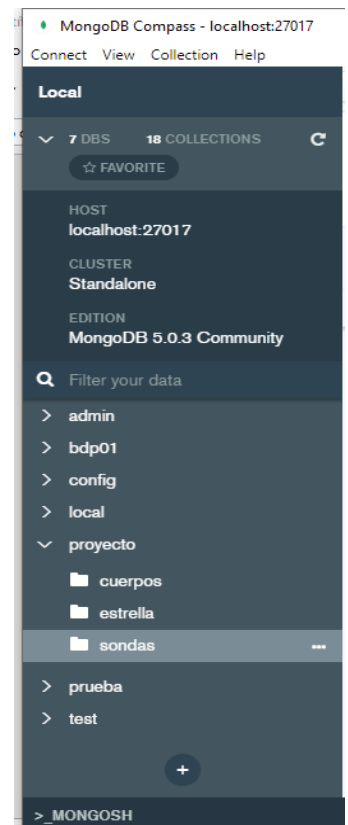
MongoDB Compass - localhost:27017
Connect View Collection Help

Local

7 DBS 18 COLLECTIONS
☆ FAVORITE

HOST
localhost:27017

CLUSTER
Standalone

EDITION
MongoDB 5.0.3 Community

Filter your data

admin
bdp01
config
local
proyecto
cuerpos
estrella
sondas
prueba
test

+

>_MONGOSH